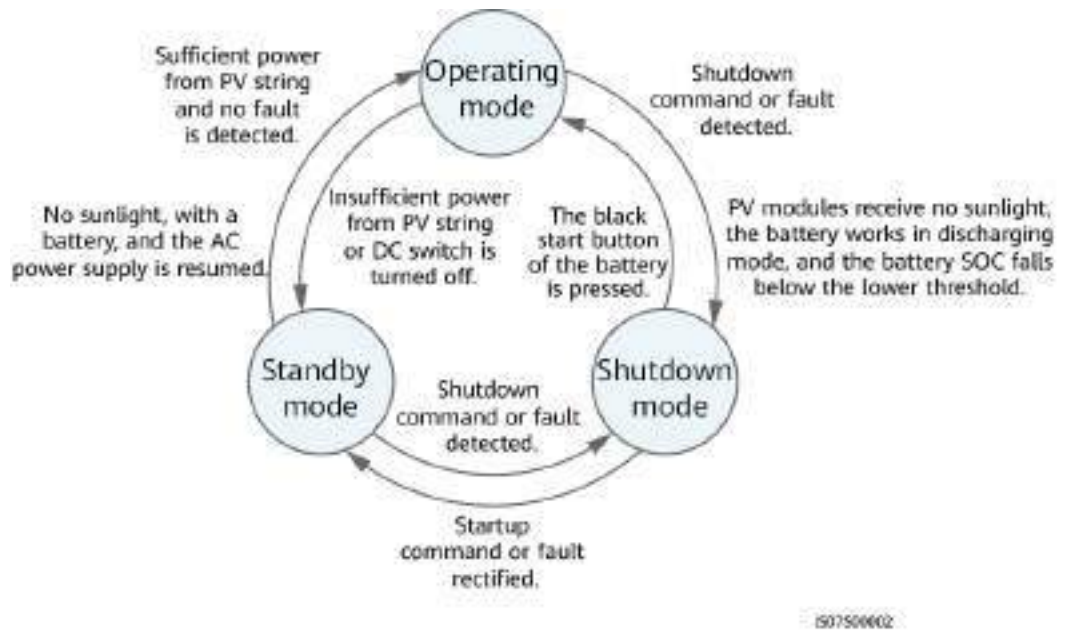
Sufficient power from PV string and no fault is detected.

Operating mode

Shutdown command or fault detected.

No sunlight, with a battery, and the AC power supply is resumed.

Insufficient power from PV string or DC switch is turned off.

The black start button of the battery is pressed.

PV modules receive no sunlight, the battery works in discharging mode, and the battery SOC falls below the lower threshold.

Standby mode

Shutdown command or fault detected.

Shutdown mode

Startup command or fault rectified.

IS07S00002